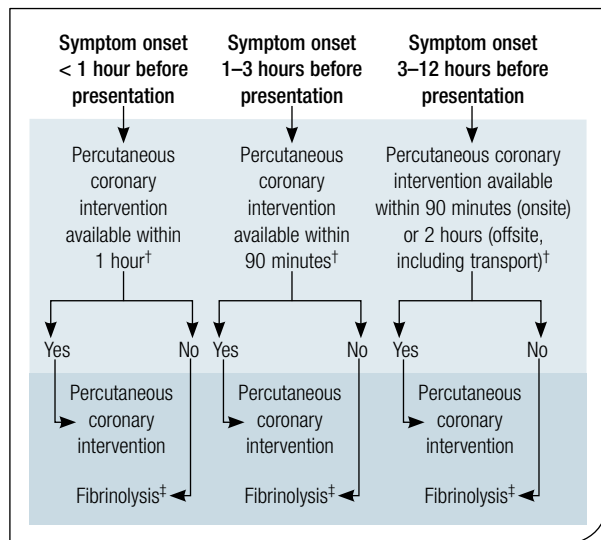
Symptom onset < 1 hour before presentation

Symptom onset 1–3 hours before presentation

Symptom onset 3–12 hours before presentation

Percutaneous coronary intervention available within 1 hour†

Percutaneous coronary intervention available within 90 minutes†

Percutaneous coronary intervention available within 90 minutes (onsite) or 2 hours (offsite, including transport)†

Yes

No

Yes

No

Yes

No

Percutaneous coronary intervention

Percutaneous coronary intervention

Percutaneous coronary intervention

Fibrinolysis‡

Fibrinolysis‡

Fibrinolysis‡